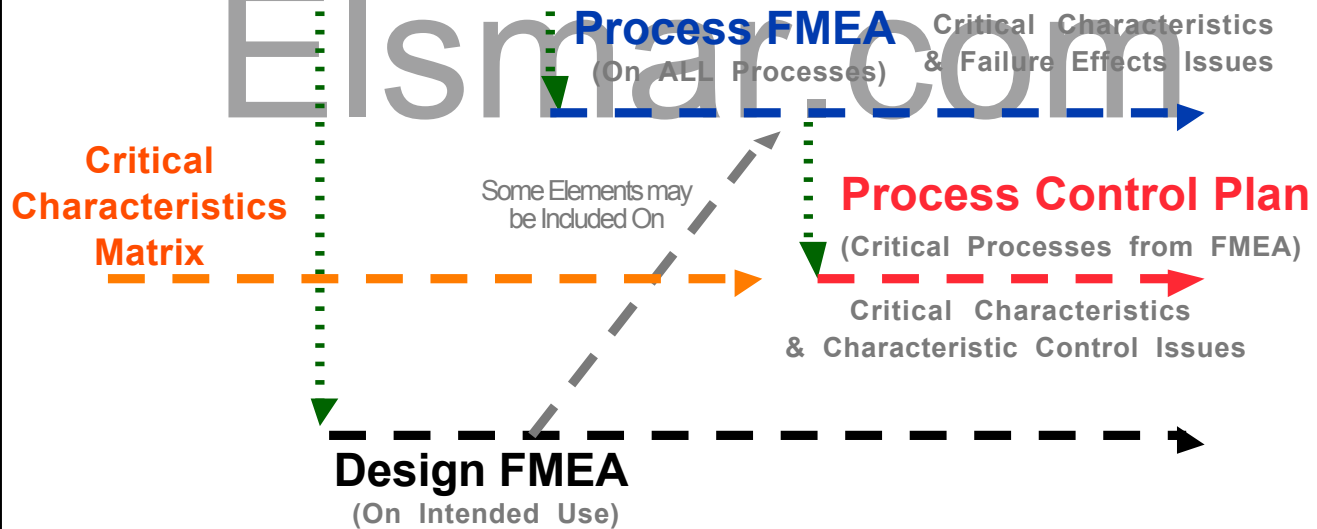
Elsmar.com

Process FMEA
(On ALL Processes)

Critical Characteristics
& Failure Effects Issues

Critical
Characteristics
Matrix

Some Elements may
be Included On

Process Control Plan
(Critical Processes from FMEA)

Critical Characteristics
& Characteristic Control Issues

Design FMEA
(On Intended Use)